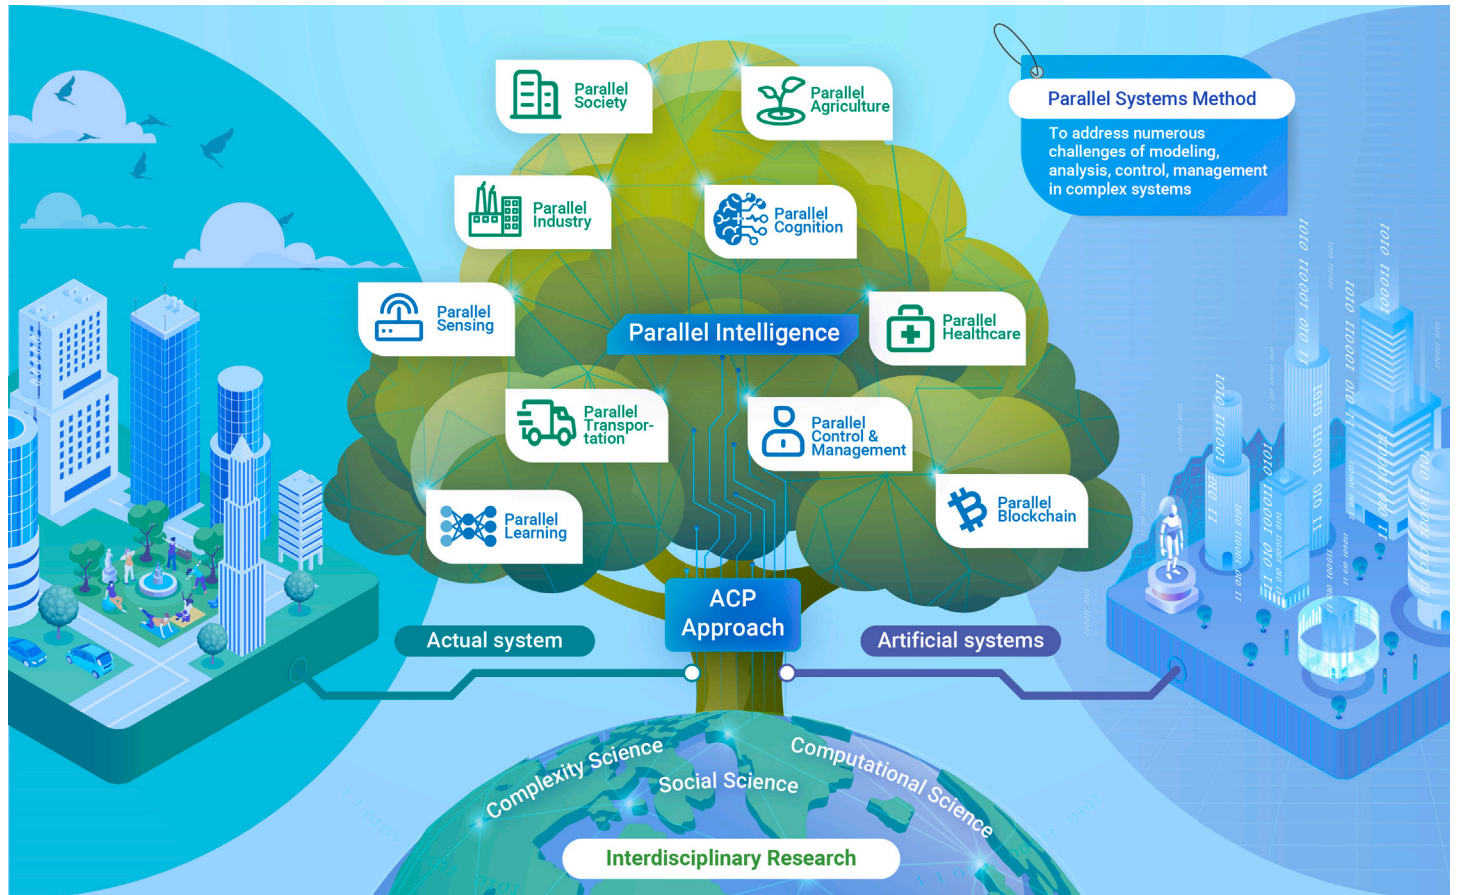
Parallel Society

Parallel Agriculture

Parallel Systems Method

To address numerous challenges of modeling, analysis, control, management in complex systems

Parallel Industry

Parallel Cognition

Parallel Sensing

Parallel Intelligence

Parallel Healthcare

Parallel Transportation

Parallel Control & Management

Parallel Blockchain

Parallel Learning

ACP Approach

Actual system

Artificial systems

Complexity Science

Social Science

Computational Science

Interdisciplinary Research